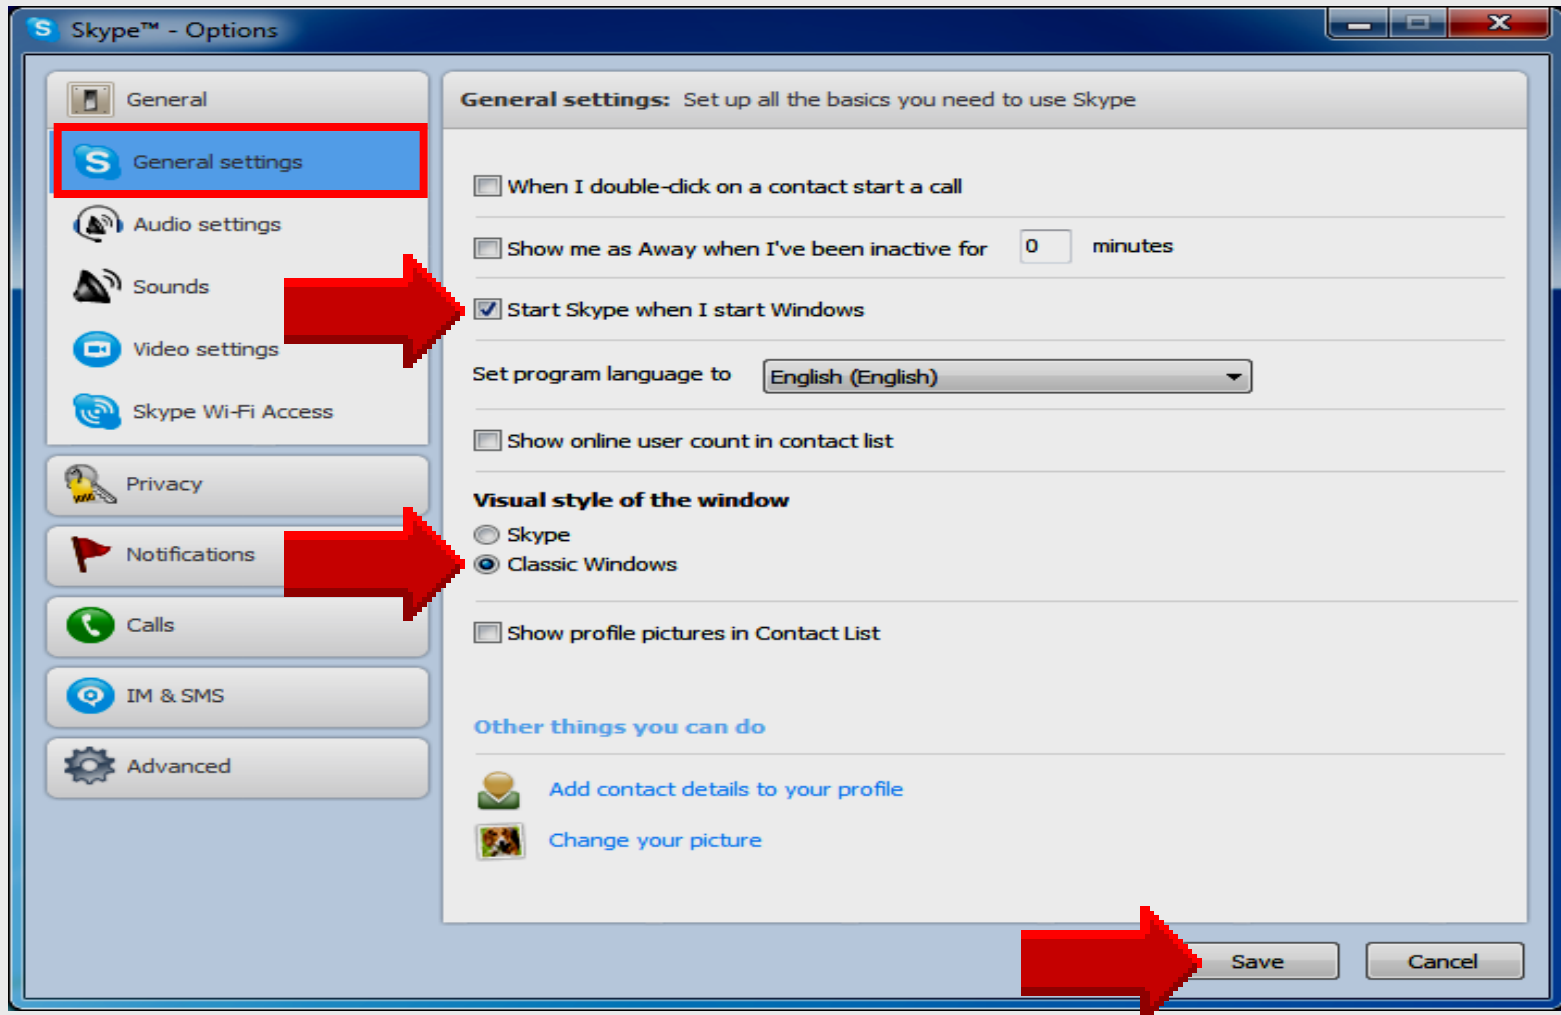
Skype™ - Options

General
General settings
Audio settings
Sounds
Video settings
Skype Wi-Fi Access
Privacy
Notifications
Calls
IM & SMS
Advanced

General settings: Set up all the basics you need to use Skype

When I double-click on a contact start a call
Show me as Away when I've been inactive for 0 minutes
Start Skype when I start Windows
Set program language to English (English)
Show online user count in contact list

Visual style of the window
Skype
Classic Windows

Show profile pictures in Contact List

Other things you can do
Add contact details to your profile
Change your picture

Save
Cancel